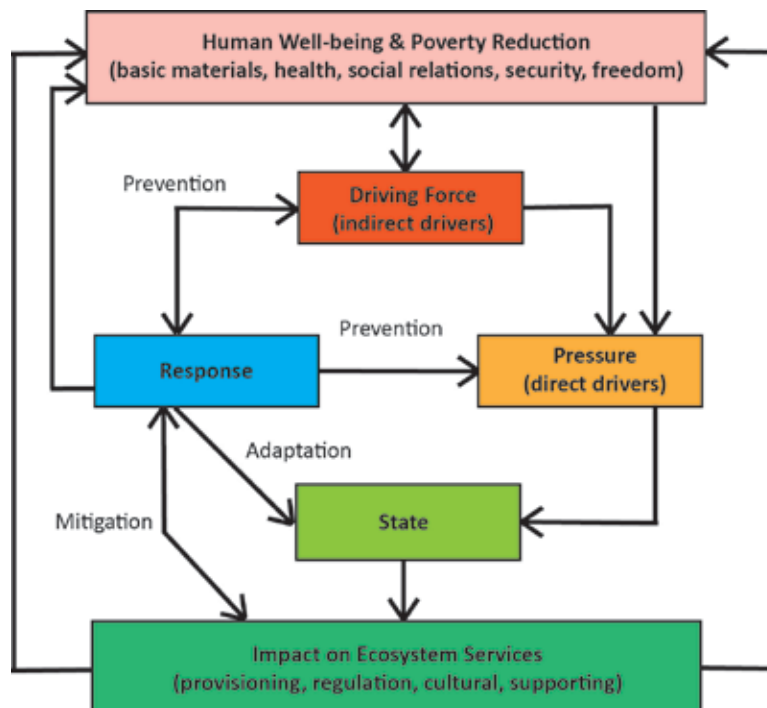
Human Well-being & Poverty Reduction
(basic materials, health, social relations, security, freedom)

Prevention

Driving Force
(indirect drivers)

Prevention

Response

Pressure
(direct drivers)

Adaptation

Mitigation

State

Impact on Ecosystem Services
(provisioning, regulation, cultural, supporting)